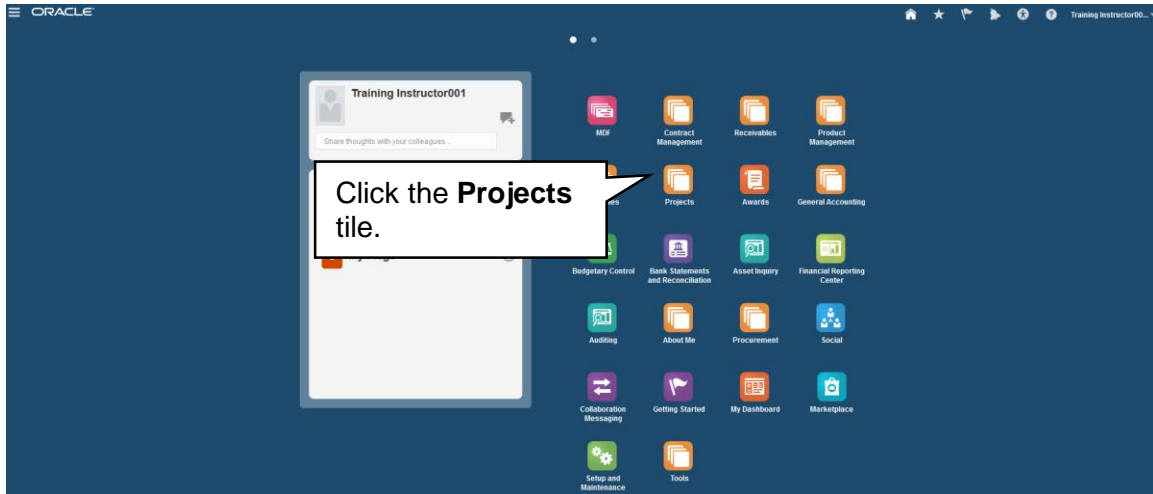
ORACLE

Training Instructor00...

Training Instructor001

Share thoughts with your colleagues...

Click the **Projects** tile.

MDF

Contract Management

Receivables

Product Management

Projects

Awards

General Accounting

Budgetary Control

Bank Statements and Reconciliation

Asset Inquiry

Financial Reporting Center

Auditing

About Me

Procurement

Social

Collaboration Messaging

Getting Started

My Dashboard

Marketplace

Setup and Maintenance

Tools